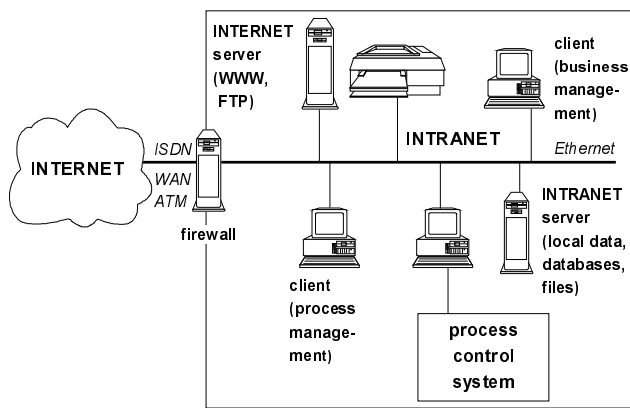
INTERNET server (WWW, FTP)

client (business management)

INTRANET

INTERNET

ISDN

WAN

ATM

Ethernet

firewall

INTRANET server (local data, databases, files)

client (process management)

process control system